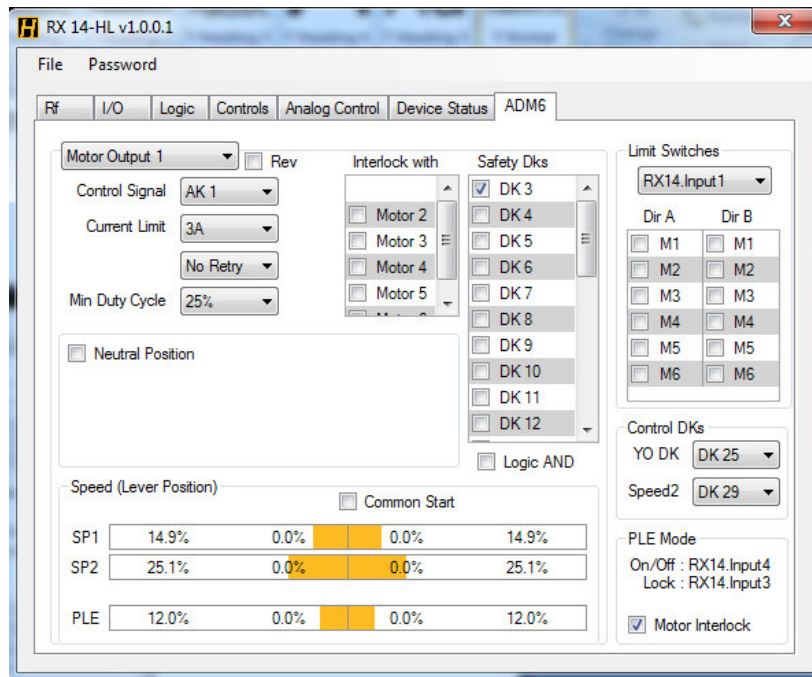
RX 14-HL v1.0.0.1

File Password

Rf | I/O | Logic | Controls | Analog Control | Device Status | ADM6

Motor Output 1
Rev
Control Signal AK 1
Current Limit 3A
No Retry
Min Duty Cycle 25%

Interlock with
Motor 2
Motor 3
Motor 4
Motor 5

Safety Dks
DK 3
DK 4
DK 5
DK 6
DK 7
DK 8
DK 9
DK 10
DK 11
DK 12

Logic AND

Neutral Position

Limit Switches
RX14.Input1
Dir A Dir B
M1 M1
M2 M2
M3 M3
M4 M4
M5 M5
M6 M6

Control DKs
YO DK DK 25
Speed2 DK 29

Speed (Lever Position)
Common Start

| | | | | |
|---|---|---|---|---|
| SP1 | 14.9% | 0.0% | 0.0% | 14.9% |
| SP2 | 25.1% | 0.0% | 0.0% | 25.1% |
| PLE | 12.0% | 0.0% | 0.0% | 12.0% |

PLE Mode
On/Off : RX14.Input4
Lock : RX14.Input3
Motor Interlock